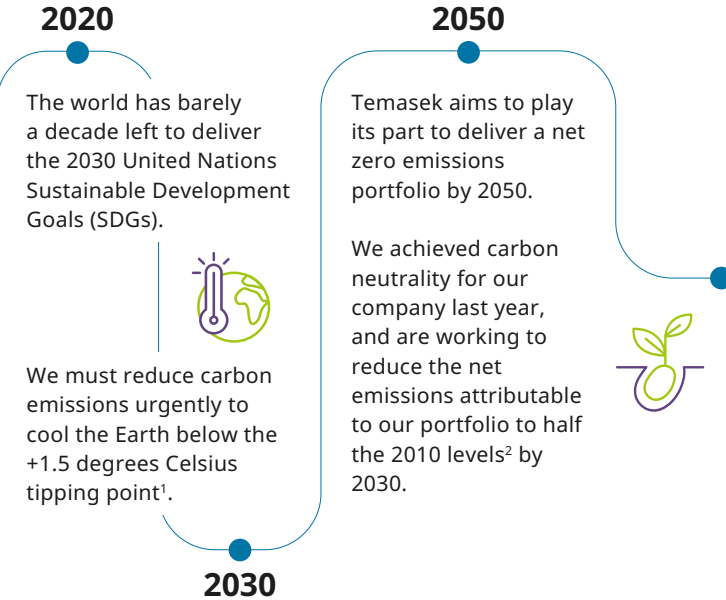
2020

The world has barely a decade left to deliver the 2030 United Nations Sustainable Development Goals (SDGs).

We must reduce carbon emissions urgently to cool the Earth below the +1.5 degrees Celsius tipping point$^1$.

2030

2050

Temasek aims to play its part to deliver a net zero emissions portfolio by 2050.

We achieved carbon neutrality for our company last year, and are working to reduce the net emissions attributable to our portfolio to half the 2010 levels$^2$ by 2030.